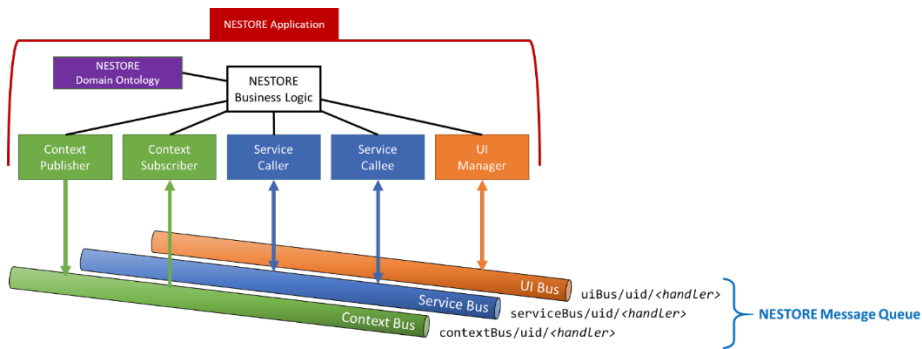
NESTORE Application

NESTORE Domain Ontology

NESTORE Business Logic

Context Publisher

Context Subscriber

Service Caller

Service Callee

UI Manager

UI Bus

Service Bus

Context Bus

uiBus/uid/<handler>

serviceBus/uid/<handler>

contextBus/uid/<handler>

NESTORE Message Queue